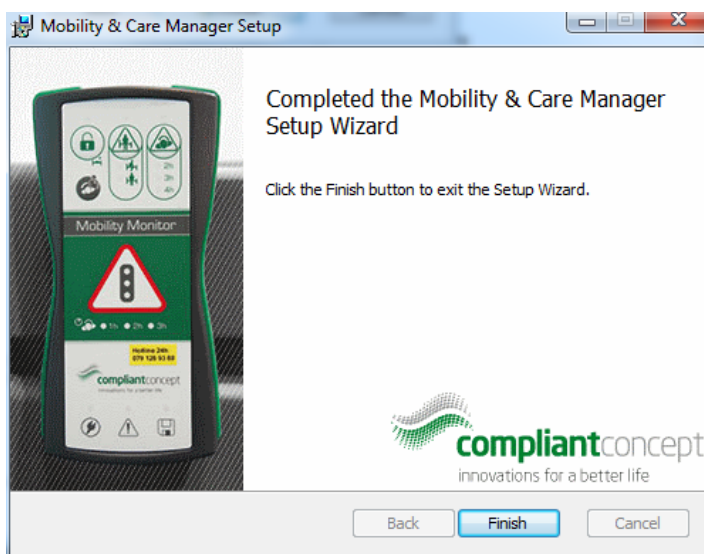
Mobility & Care Manager Setup

Mobility Monitor

1h 2h 3h

Hotline 24h
079 126 93 88

compliantconcept
innovations for a better life

Completed the Mobility & Care Manager Setup Wizard

Click the Finish button to exit the Setup Wizard.

compliantconcept
innovations for a better life

Back
Finish
Cancel